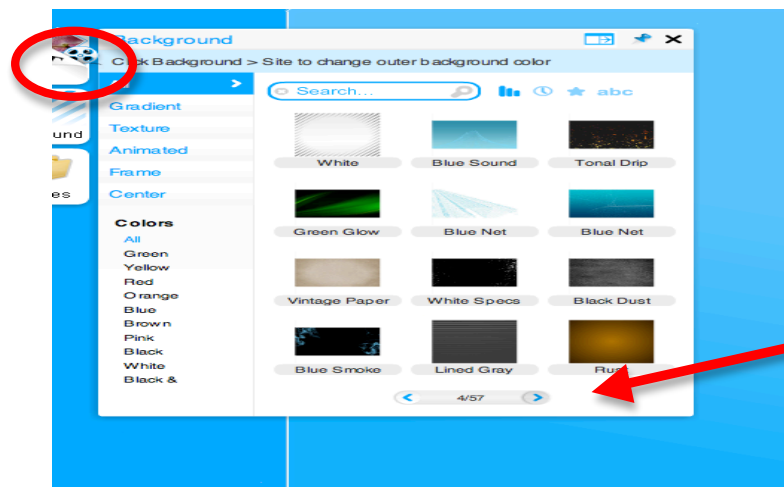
Background

C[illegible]k Background > Site to change outer background color

Gradient
Texture
Animated
Frame
Center

Colors
All
Green
Yellow
Red
Orange
Blue
Brown
Pink
Black
White
Black &

Search...

abc

White
Blue Sound
Tonal Drip
Green Glow
Blue Net
Blue Net
Vintage Paper
White Specs
Black Dust
Blue Smoke
Lined Gray
Rus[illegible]

4/57

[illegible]und
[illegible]es